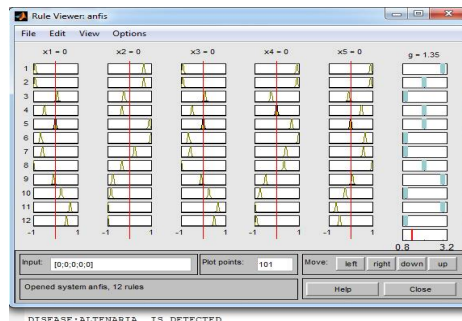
Rule Viewer: anfis

File Edit View Options

x1 = 0 x2 = 0 x3 = 0 x4 = 0 x5 = 0 g = 1.35

1
2
3
4
5
6
7
8
9
10
11
12

-1 1 -1 1 -1 1 -1 1 -1 1 0.8 3.2

Input: [0;0;0;0;0] Plot points: 101 Move: left right down up

Opened system anfis, 12 rules Help Close

DISEASE:ALTENARIA IS DETECTED